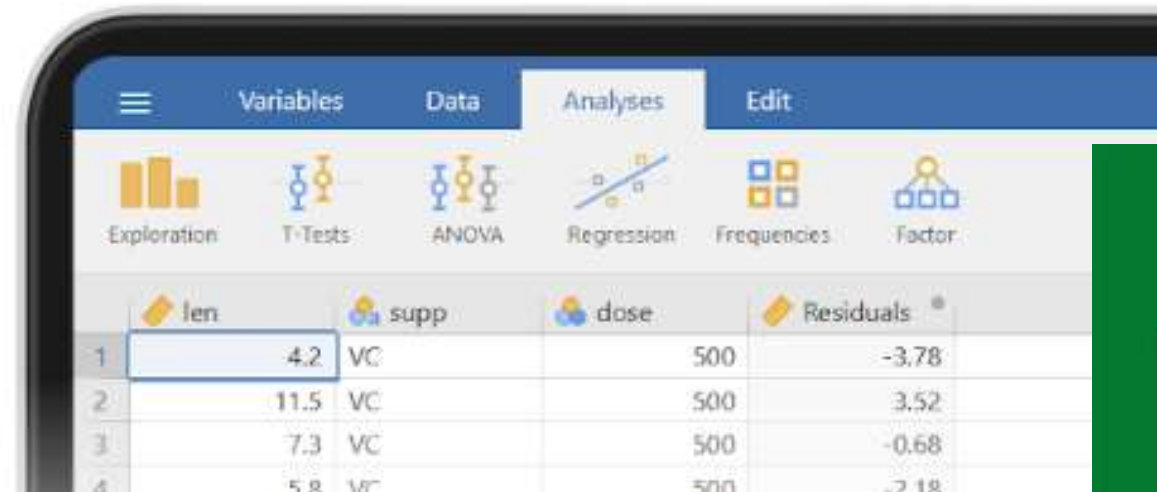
Variables Data Analyses Edit

Exploration T-Tests ANOVA Regression Frequencies Factor

| | len | supp | dose | Residuals |
|---|---|---|---|---|
| 1 | 4.2 | VC | 500 | -3.78 |
| 2 | 11.5 | VC | 500 | 3.52 |
| 3 | 7.3 | VC | 500 | -0.68 |
| 4 | 5.8 | VC | 500 | -2.18 |